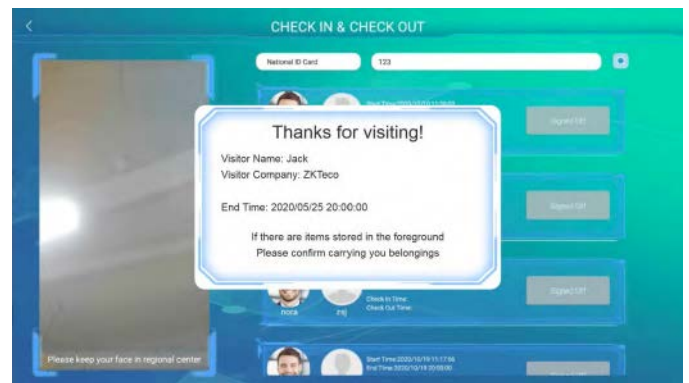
CHECK IN & CHECK OUT

National ID Card

123

Start Time:2020/10/19 11:09:55

Signed Off

Thanks for visiting!

Visitor Name: Jack
Visitor Company: ZKTeco

End Time: 2020/05/25 20:00:00

If there are items stored in the foreground
Please confirm carrying you belongings

Signed Off

Signed Off

Check In Time:
Check Out Time:

nora

zsj

Please keep your face in regional center

Start Time:2020/10/19 11:17:56
End Time:2020/10/19 20:00:00

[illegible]